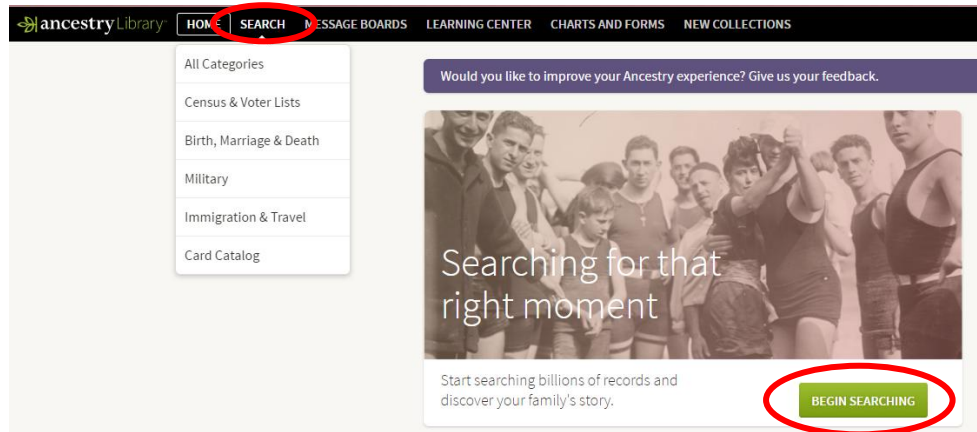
ancestry Library

HOME SEARCH MESSAGE BOARDS LEARNING CENTER CHARTS AND FORMS NEW COLLECTIONS

All Categories
Census & Voter Lists
Birth, Marriage & Death
Military
Immigration & Travel
Card Catalog

Would you like to improve your Ancestry experience? Give us your feedback.

Searching for that right moment

Start searching billions of records and discover your family's story.

BEGIN SEARCHING